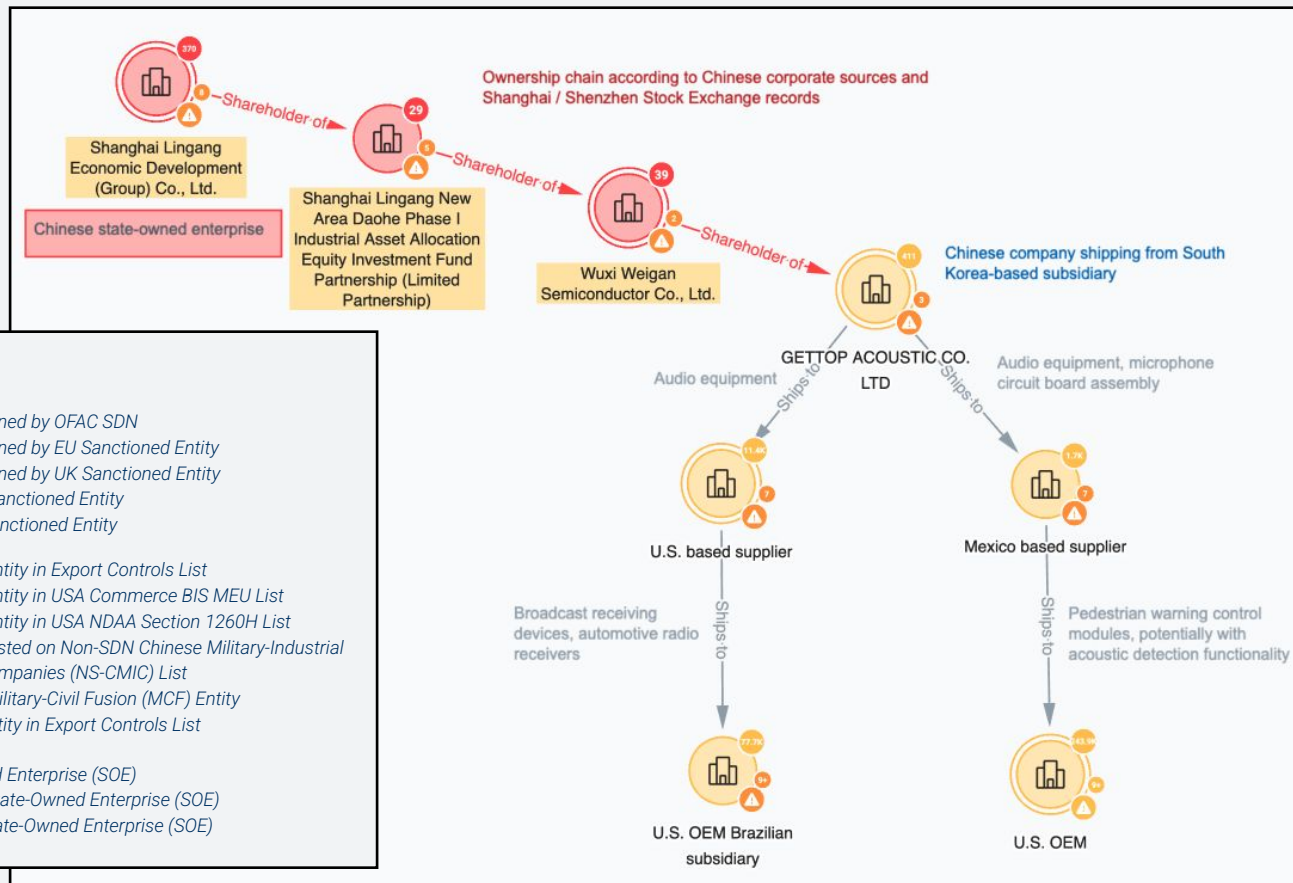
370
8
Shanghai Lingang Economic Development (Group) Co., Ltd.

Shareholder of

29
5
Shanghai Lingang New Area Daohe Phase I Industrial Asset Allocation Equity Investment Fund Partnership (Limited Partnership)

Chinese state-owned enterprise

Ownership chain according to Chinese corporate sources and Shanghai / Shenzhen Stock Exchange records

Shareholder of

39
2
Wuxi Weigan Semiconductor Co., Ltd.

Shareholder of

411
3
GETTOP ACOUSTIC CO. LTD

Chinese company shipping from South Korea-based subsidiary

Audio equipment

Ships to

Audio equipment, microphone circuit board assembly

Ships to

11.4K
7
U.S. based supplier

1.7K
7
Mexico based supplier

Broadcast receiving devices, automotive radio receivers

Ships to

Pedestrian warning control modules, potentially with acoustic detection functionality

Ships to

77.7K
9+
U.S. OEM Brazilian subsidiary

343.9K
9+
U.S. OEM

ned by OFAC SDN
ned by EU Sanctioned Entity
ned by UK Sanctioned Entity
anctioned Entity
nctioned Entity

tity in Export Controls List
tity in USA Commerce BIS MEU List
tity in USA NDAA Section 1260H List
sted on Non-SDN Chinese Military-Industrial
mpanies (NS-CMIC) List
ilitary-Civil Fusion (MCF) Entity
tity in Export Controls List

l Enterprise (SOE)
ate-Owned Enterprise (SOE)
ate-Owned Enterprise (SOE)